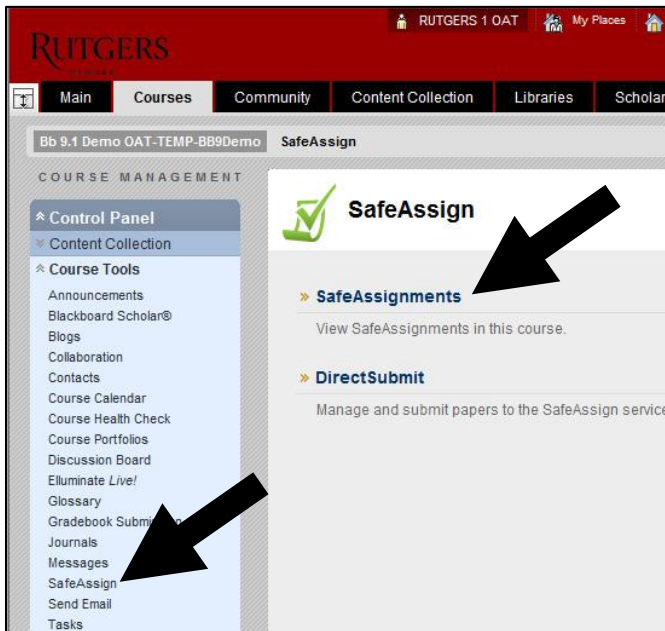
RUTGERS

RUTGERS 1 OAT  My Places

Main  Courses  Community  Content Collection  Libraries  Scholar

Bb 9.1 Demo OAT-TEMP-BB9Demo  SafeAssign

COURSE MANAGEMENT

Control Panel
Content Collection
Course Tools
Announcements
Blackboard Scholar®
Blogs
Collaboration
Contacts
Course Calendar
Course Health Check
Course Portfolios
Discussion Board
Elluminate Live!
Glossary
Gradebook Submi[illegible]
Journals
Messages
SafeAssign
Send Email
Tasks

SafeAssign

» SafeAssignments
View SafeAssignments in this course.

» DirectSubmit
Manage and submit papers to the SafeAssign service